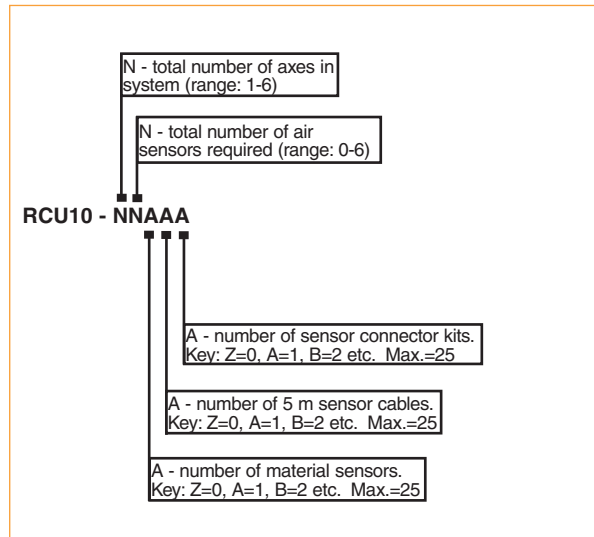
N - total number of axes in system (range: 1-6)

N - total number of air sensors required (range: 0-6)

RCU10 - NNAAA

A - number of sensor connector kits. Key: Z=0, A=1, B=2 etc. Max.=25

A - number of 5 m sensor cables. Key: Z=0, A=1, B=2 etc. Max.=25

A - number of material sensors. Key: Z=0, A=1, B=2 etc. Max.=25